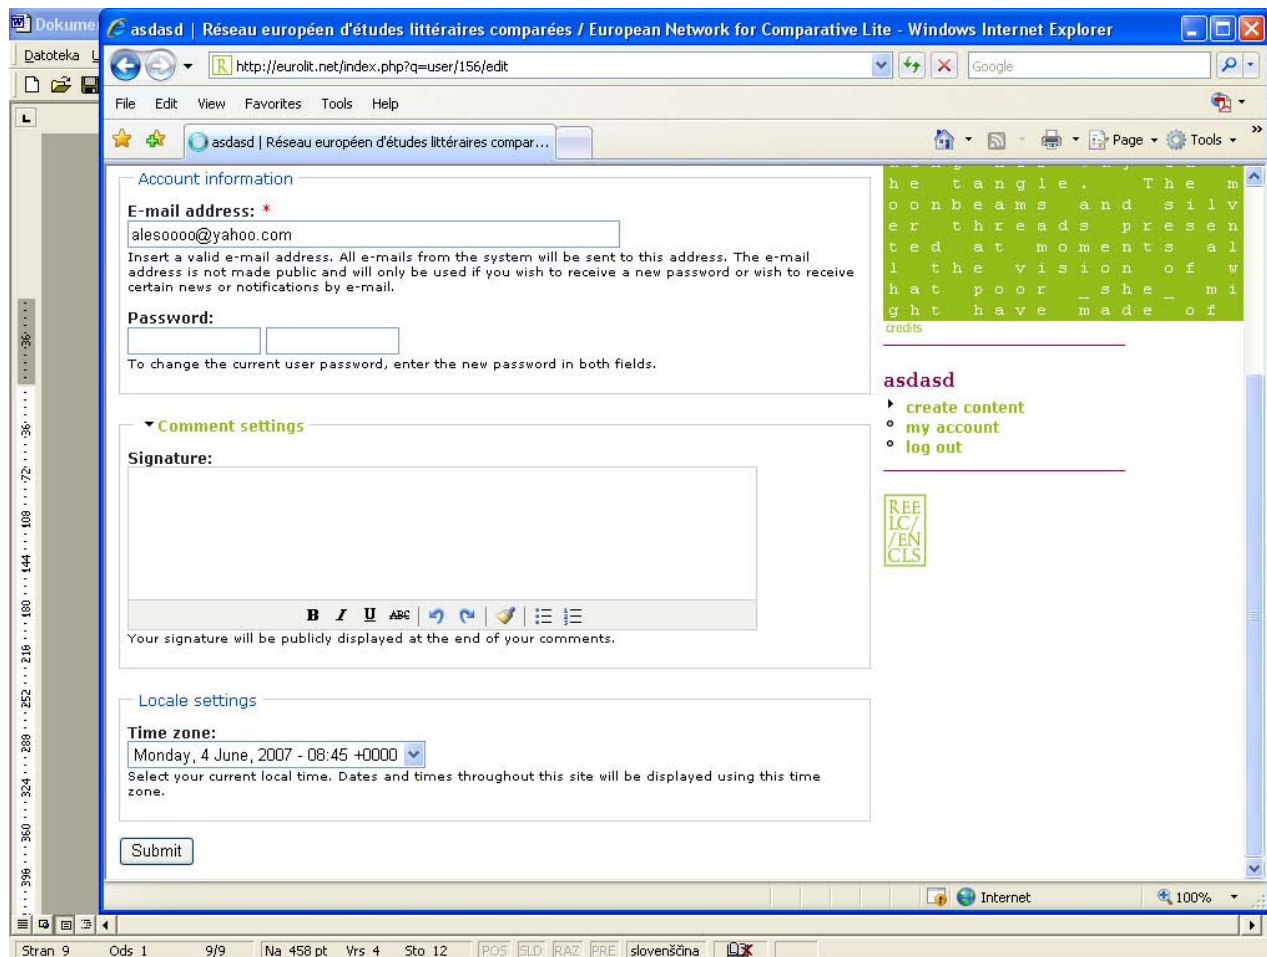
Dokume

Datoteka U

asdasd | Réseau européen d'études littéraires comparées / European Network for Comparative Lite - Windows Internet Explorer

http://eurolit.net/index.php?q=user/156/edit

Google

File Edit View Favorites Tools Help

asdasd | Réseau européen d'études littéraires compar...

Page Tools

Account information

E-mail address: *

alesoooo@yahoo.com

Insert a valid e-mail address. All e-mails from the system will be sent to this address. The e-mail address is not made public and will only be used if you wish to receive a new password or wish to receive certain news or notifications by e-mail.

Password:

To change the current user password, enter the new password in both fields.

Comment settings

Signature:

Your signature will be publicly displayed at the end of your comments.

Locale settings

Time zone:

Monday, 4 June, 2007 - 08:45 +0000

Select your current local time. Dates and times throughout this site will be displayed using this time zone.

Submit

he tangle. The moonbeams and silver threads presented at moments all the vision of what poor _she_ might have made of

credits

asdasd

create content

my account

log out

REE LC/ /EN CLS

Internet

100%

Stran 9 Ods 1 9/9 Na 458 pt Vrs 4 Sto 12 POS SLD RAZ PRE slovenščina